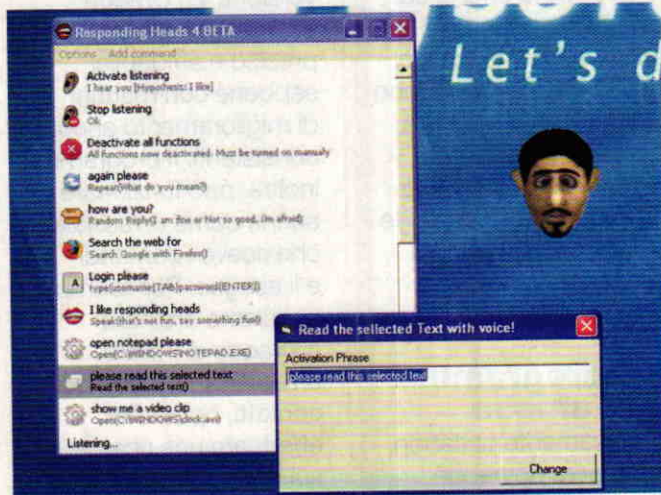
Responding Heads 4 BETA

Options Add command

Activate listening
I hear you [Hypothesis: I like]

Stop listening
Ok.

Deactivate all functions
All functions now deactivated. Must be turned on manually

again please
Repeat(What do you mean?)

how are you?
Random Reply(I am fine or Not so good, Im afraid)

Search the web for
Search Google with Firefox()

Login please
type(username{TAB}password{ENTER})

I like responding heads
Speak(that's not fun, say something fun!)

open notepad please
Open(C:\WINDOWS\NOTEPAD.EXE)

please read this selected text
Read the selected text()

show me a video clip
Open(C:\WINDOWS\clock.avi)

Listening...

Let's d

Read the selected Text with voice!

Activation Phrase

please read this selected text

Change